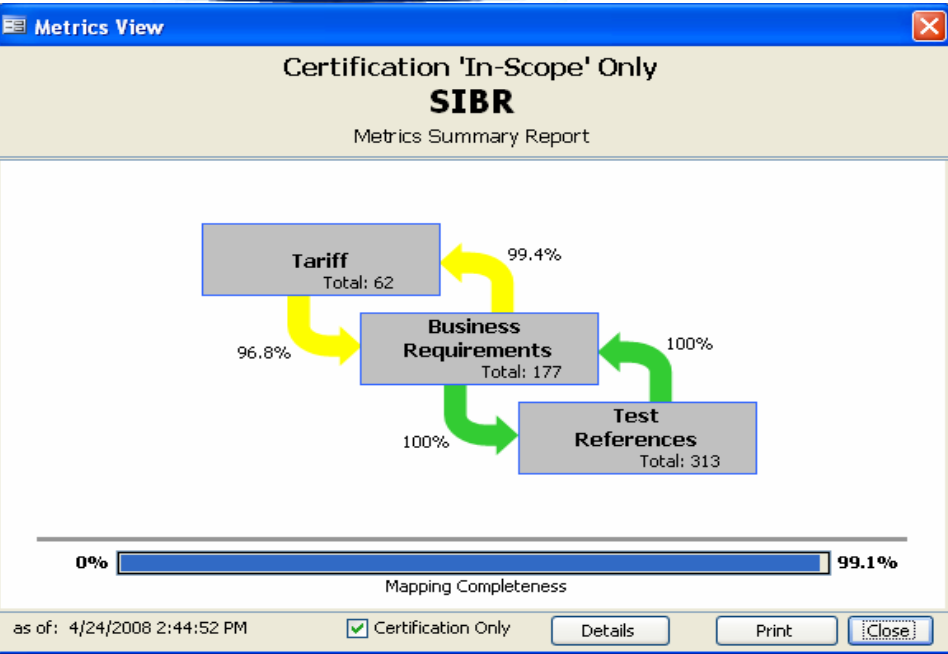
Metrics View

Certification 'In-Scope' Only
SIBR
Metrics Summary Report

Tariff
Total: 62

99.4%

96.8%

Business Requirements
Total: 177

100%

100%

Test References
Total: 313

0%

99.1%

Mapping Completeness

as of: 4/24/2008 2:44:52 PM

Certification Only

Details

Print

Close